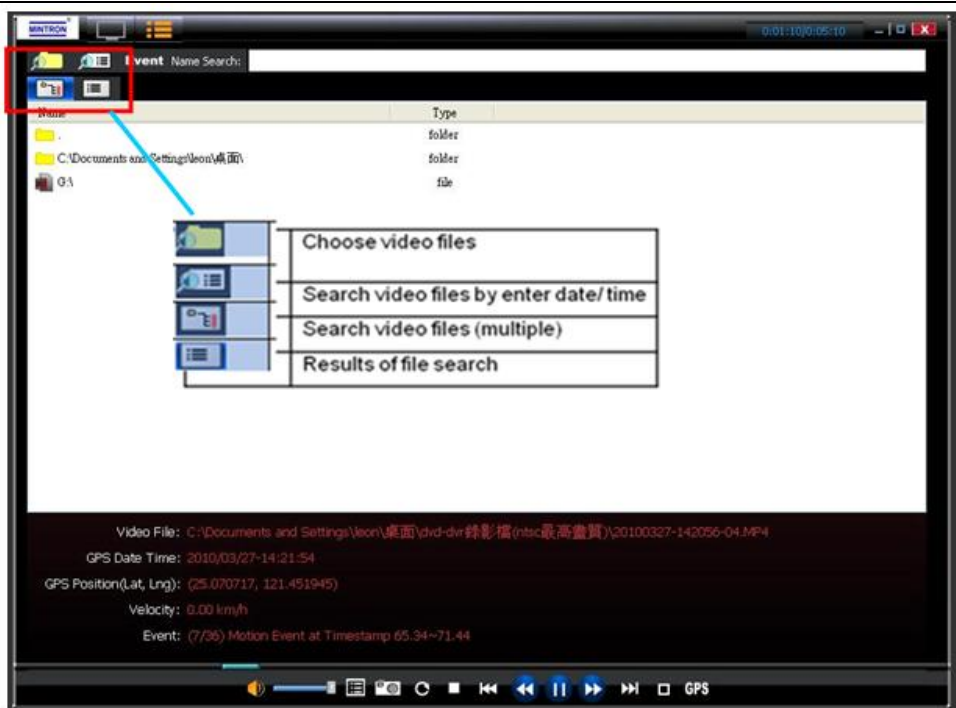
MINTRON

0:01:10/0:05:10

Event Name Search:

Name

Type

.

folder

C:\Documents and Settings\leon\桌面\

folder

G:\

file

Choose video files

Search video files by enter date/ time

Search video files (multiple)

Results of file search

Video File: C:\Documents and Settings\leon\桌面\dvd-dvr錄影檔(ntsc最高畫質)\20100327-142056-04.MP4

GPS Date Time: 2010/03/27-14:21:54

GPS Position(Lat, Lng): (25.070717, 121.451945)

Velocity: 0.00 km/h

Event: (7/36) Motion Event at Timestamp 65.34~71.44

GPS